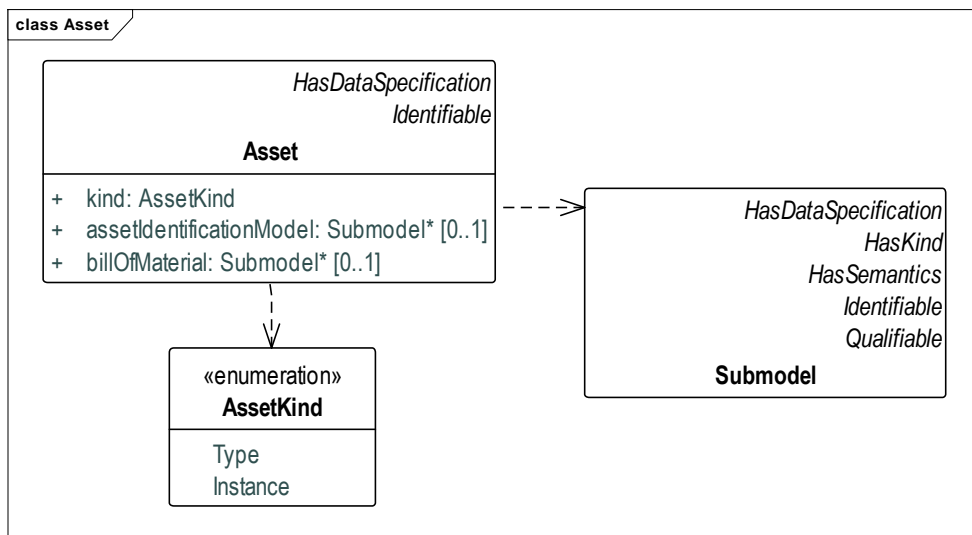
class Asset

HasDataSpecification
Identifiable
Asset

+ kind: AssetKind
+ assetIdentificationModel: Submodel* [0..1]
+ billOfMaterial: Submodel* [0..1]

HasDataSpecification
HasKind
HasSemantics
Identifiable
Qualifiable
Submodel

«enumeration»
AssetKind

Type
Instance